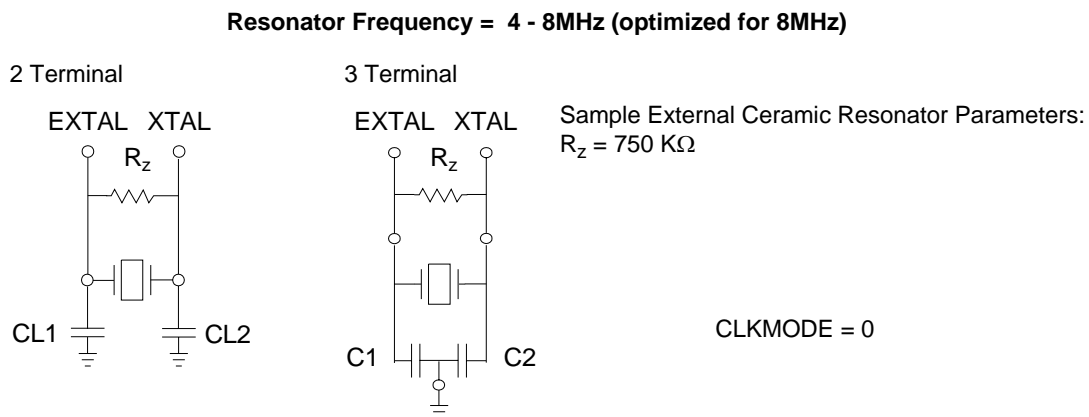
**Resonator Frequency = 4 - 8MHz (optimized for 8MHz)**

2 Terminal

EXTAL XTAL

$R_z$

CL1

CL2

3 Terminal

EXTAL XTAL

$R_z$

C1

C2

Sample External Ceramic Resonator Parameters:
$R_z = 750\ K\Omega$

CLKMODE = 0